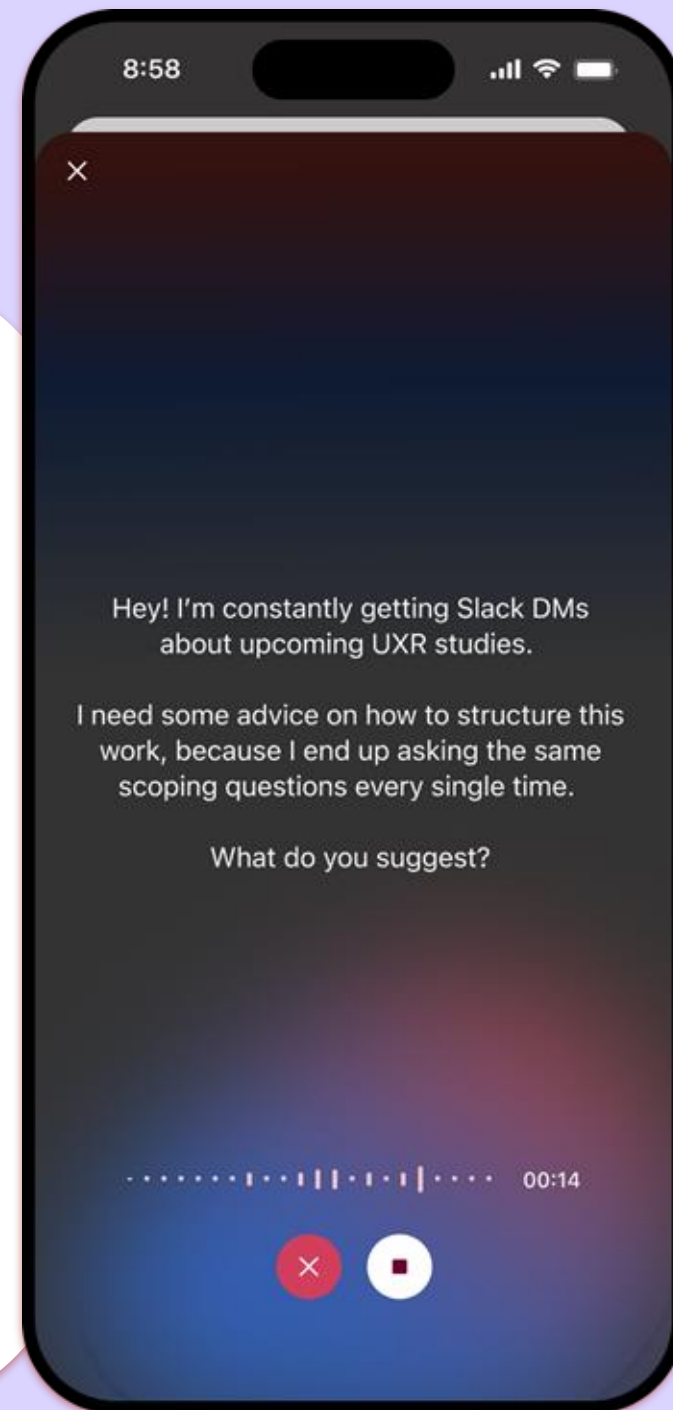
8:58

×

Hey! I'm constantly getting Slack DMs about upcoming UXR studies.

I need some advice on how to structure this work, because I end up asking the same scoping questions every single time.

What do you suggest?

00:14